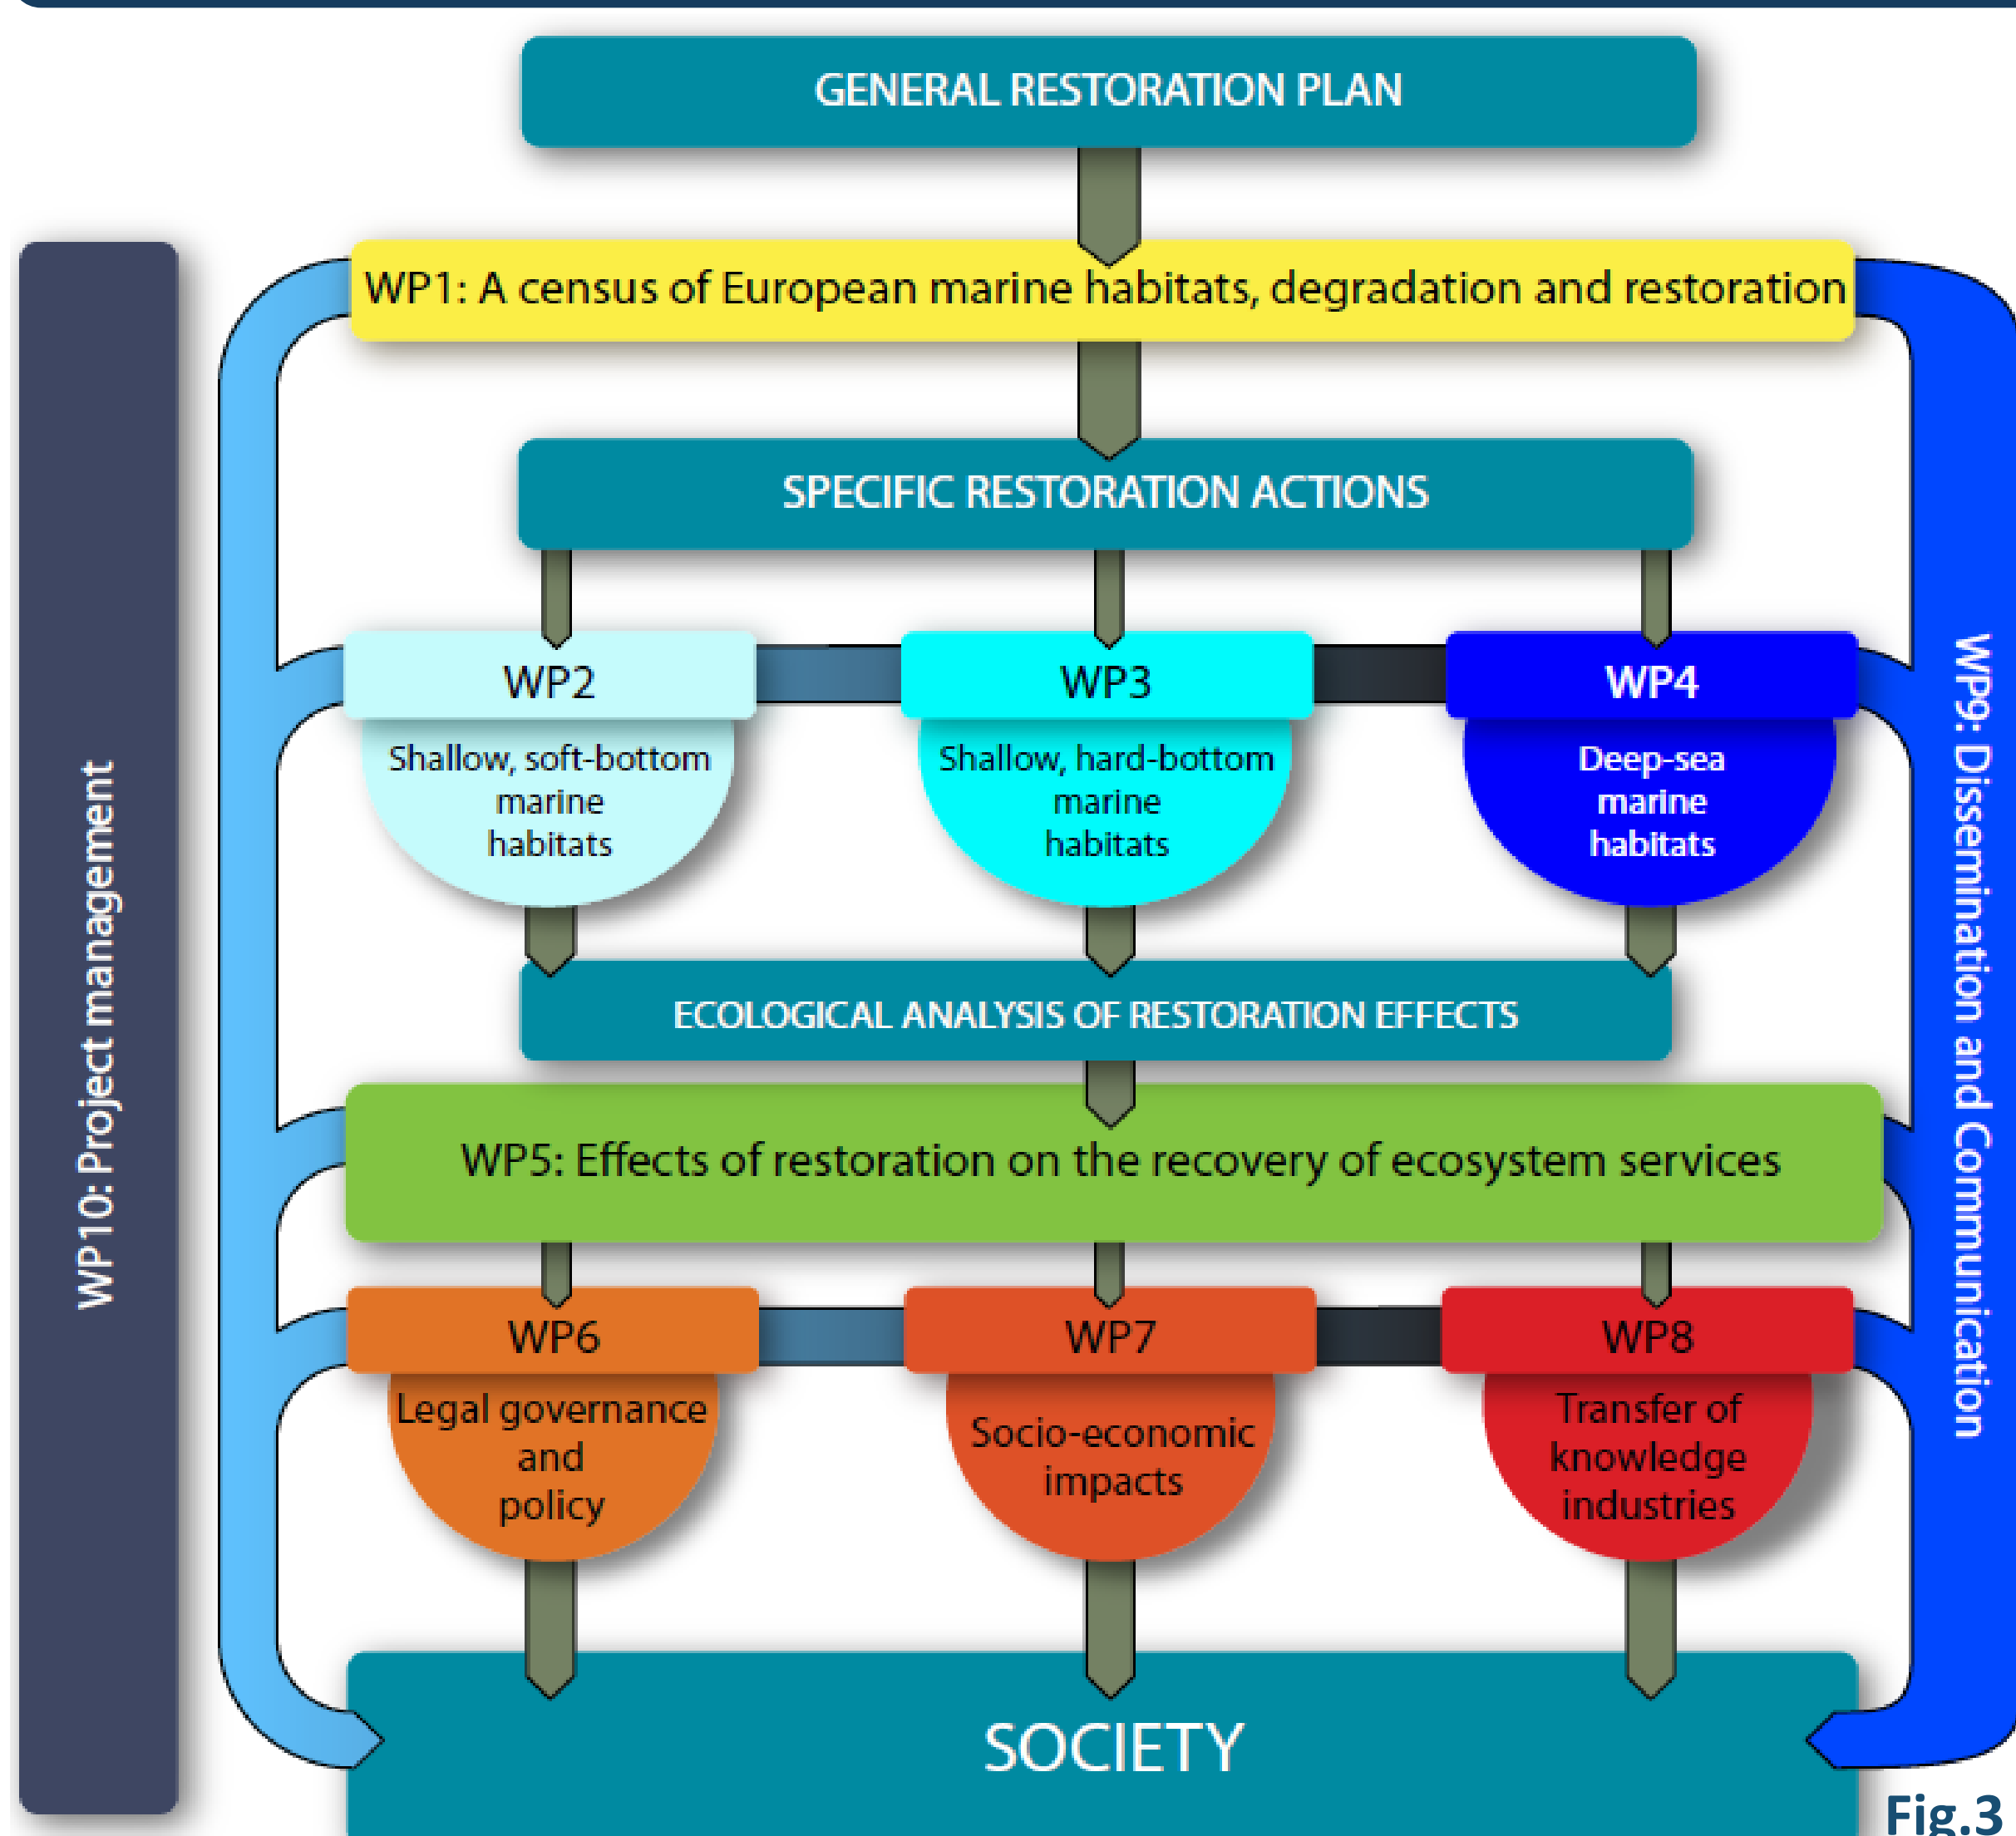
GENERAL RESTORATION PLAN

WP10: Project management

WP1: A census of European marine habitats, degradation and restoration

WP9: Dissemination and Communication

SPECIFIC RESTORATION ACTIONS

WP2
Shallow, soft-bottom marine habitats

WP3
Shallow, hard-bottom marine habitats

WP4
Deep-sea marine habitats

ECOLOGICAL ANALYSIS OF RESTORATION EFFECTS

WP5: Effects of restoration on the recovery of ecosystem services

WP6
Legal governance and policy

WP7
Socio-economic impacts

WP8
Transfer of knowledge industries

SOCIETY

Fig.3